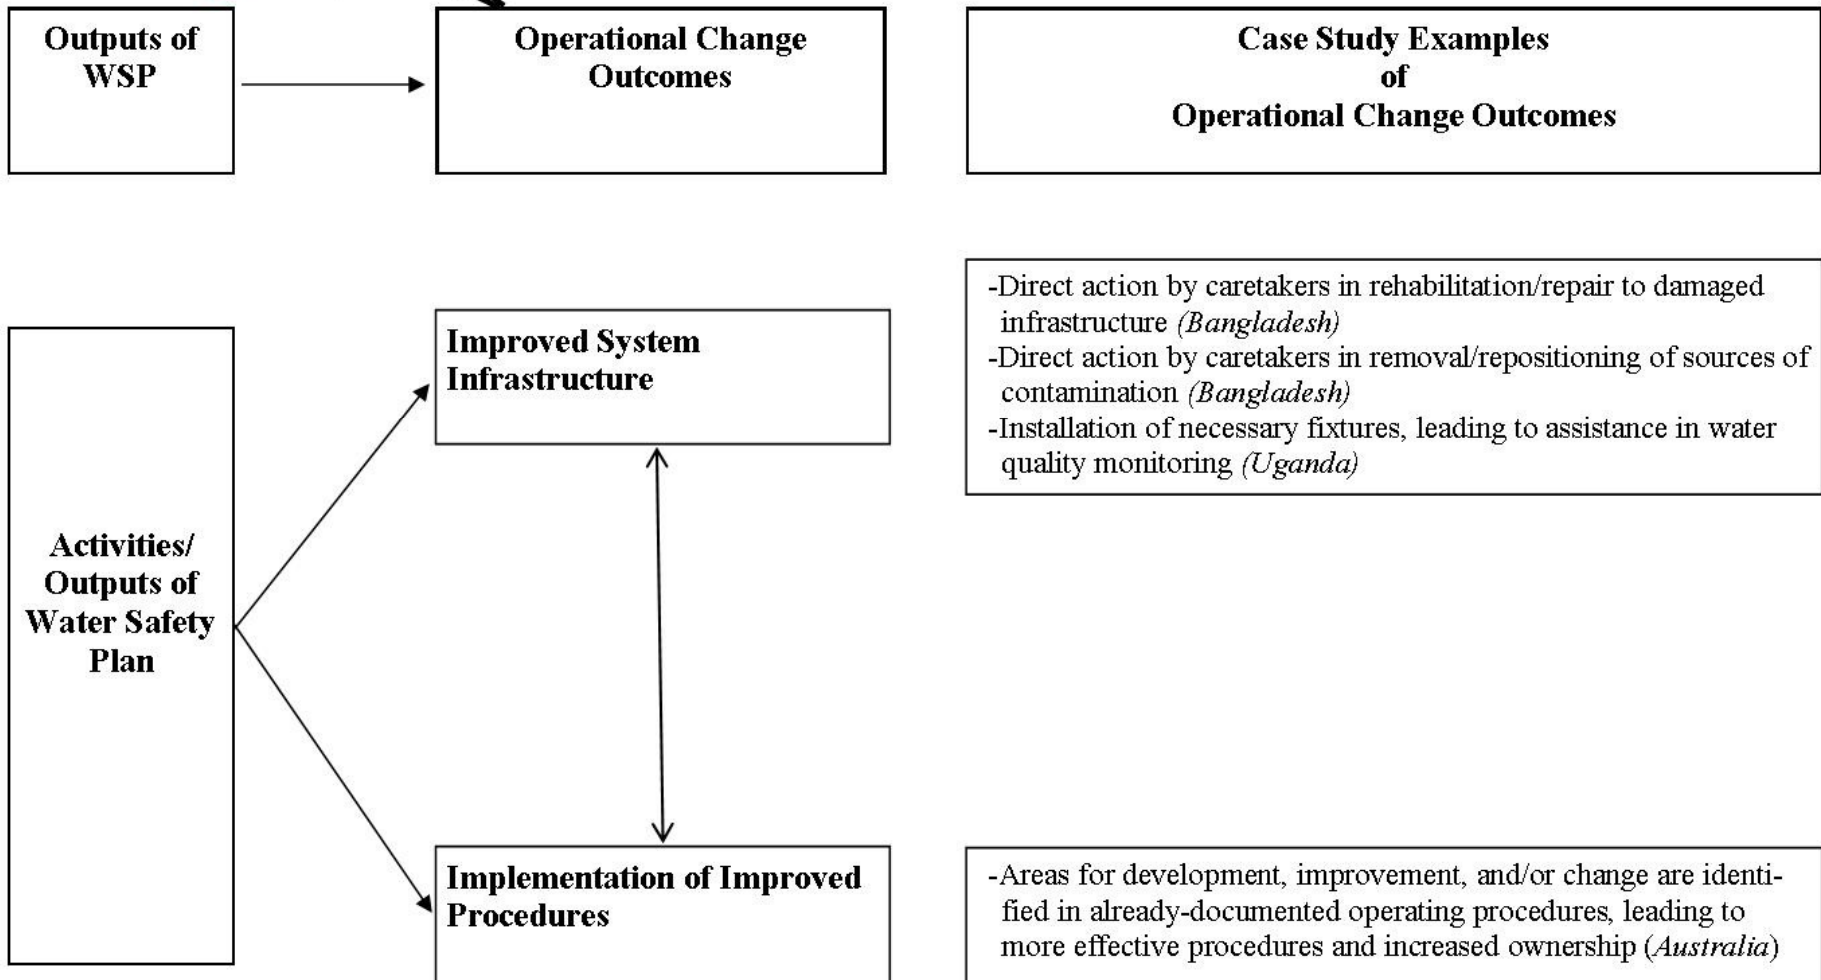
Outputs of WSP

Operational Change Outcomes

Case Study Examples of Operational Change Outcomes

-Direct action by caretakers in rehabilitation/repair to damaged infrastructure *(Bangladesh)*
-Direct action by caretakers in removal/repositioning of sources of contamination *(Bangladesh)*
-Installation of necessary fixtures, leading to assistance in water quality monitoring *(Uganda)*

Improved System Infrastructure

Activities/ Outputs of Water Safety Plan

Implementation of Improved Procedures

-Areas for development, improvement, and/or change are identified in already-documented operating procedures, leading to more effective procedures and increased ownership (*Australia*)